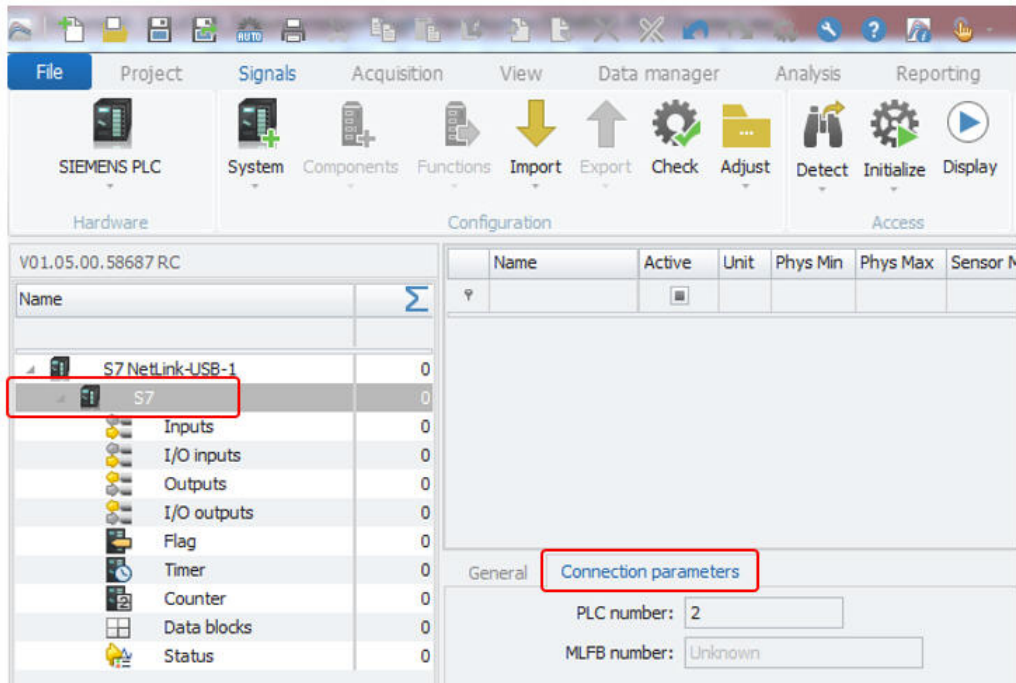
File Project Signals Acquisition View Data manager Analysis Reporting

SIEMENS PLC
Hardware

System Components Functions Import Export Check Adjust
Configuration

Detect Initialize Display
Access

V01.05.00.58687 RC

| Name | Σ |
|---|---|
| S7 NetLink-USB-1 | 0 |
| S7 | 0 |
| Inputs | 0 |
| I/O inputs | 0 |
| Outputs | 0 |
| I/O outputs | 0 |
| Flag | 0 |
| Timer | 0 |
| Counter | 0 |
| Data blocks | 0 |
| Status | 0 |

| Name | Active | Unit | Phys Min | Phys Max | Sensor M |
|---|---|---|---|---|---|

General Connection parameters

PLC number: 2
MLFB number: Unknown